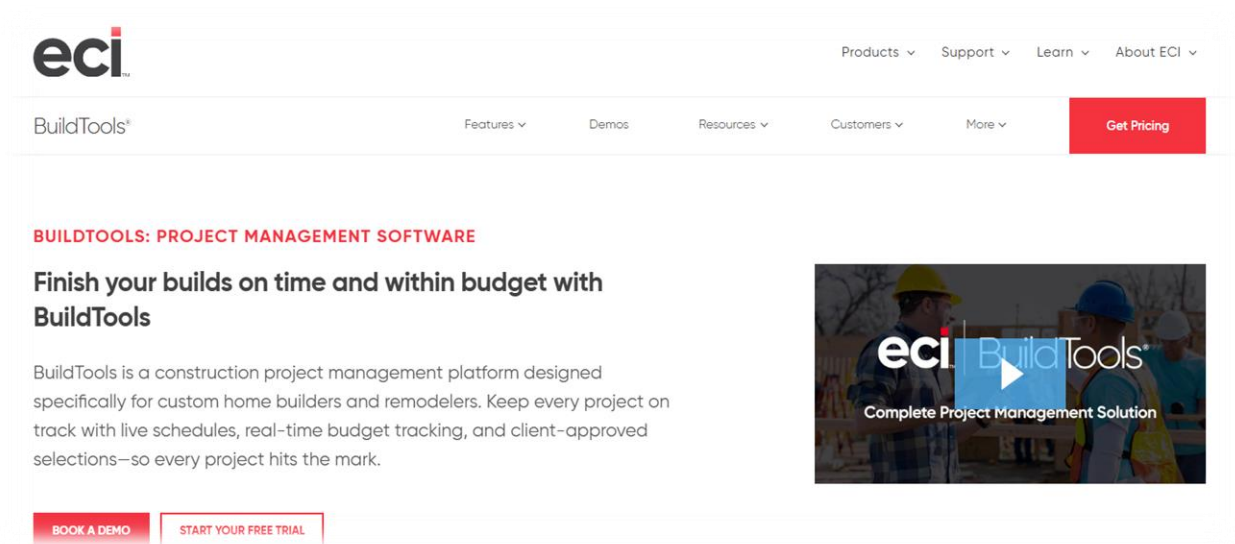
eci™

Products ⌄ Support ⌄ Learn ⌄ About ECI ⌄

BuildTools®

Features ⌄ Demos Resources ⌄ Customers ⌄ More ⌄ Get Pricing

BUILDTOOLS: PROJECT MANAGEMENT SOFTWARE

Finish your builds on time and within budget with BuildTools

BuildTools is a construction project management platform designed specifically for custom home builders and remodelers. Keep every project on track with live schedules, real-time budget tracking, and client-approved selections—so every project hits the mark.

eci BuildTools®

Complete Project Management Solution

BOOK A DEMO START YOUR FREE TRIAL